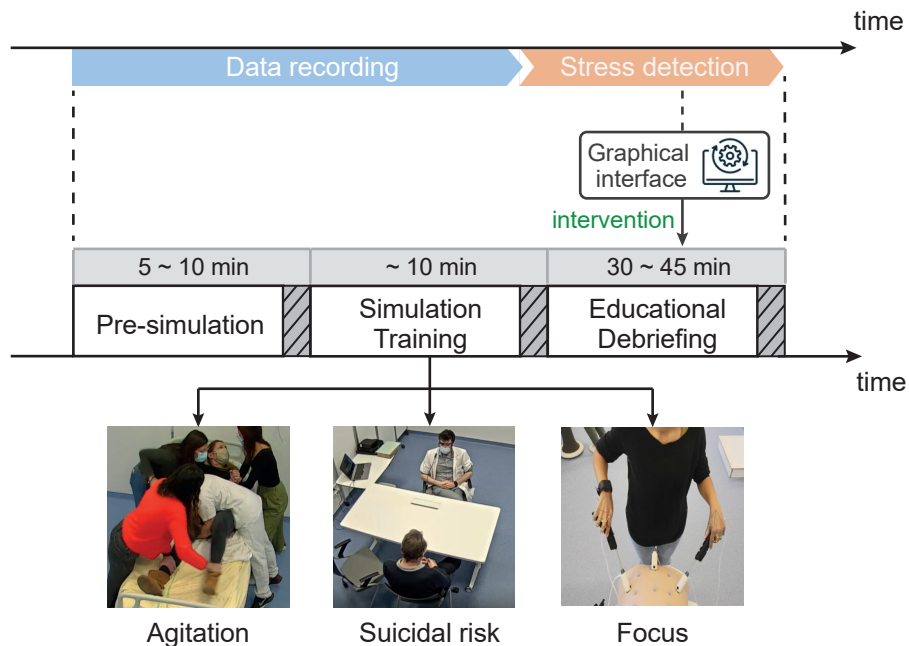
time

Data recording

Stress detection

Graphical interface

intervention

| 5 ~ 10 min | ~ 10 min | 30 ~ 45 min |
|---|---|---|
| Pre-simulation | Simulation Training | Educational Debriefing |

time

Agitation

Suicidal risk

Focus